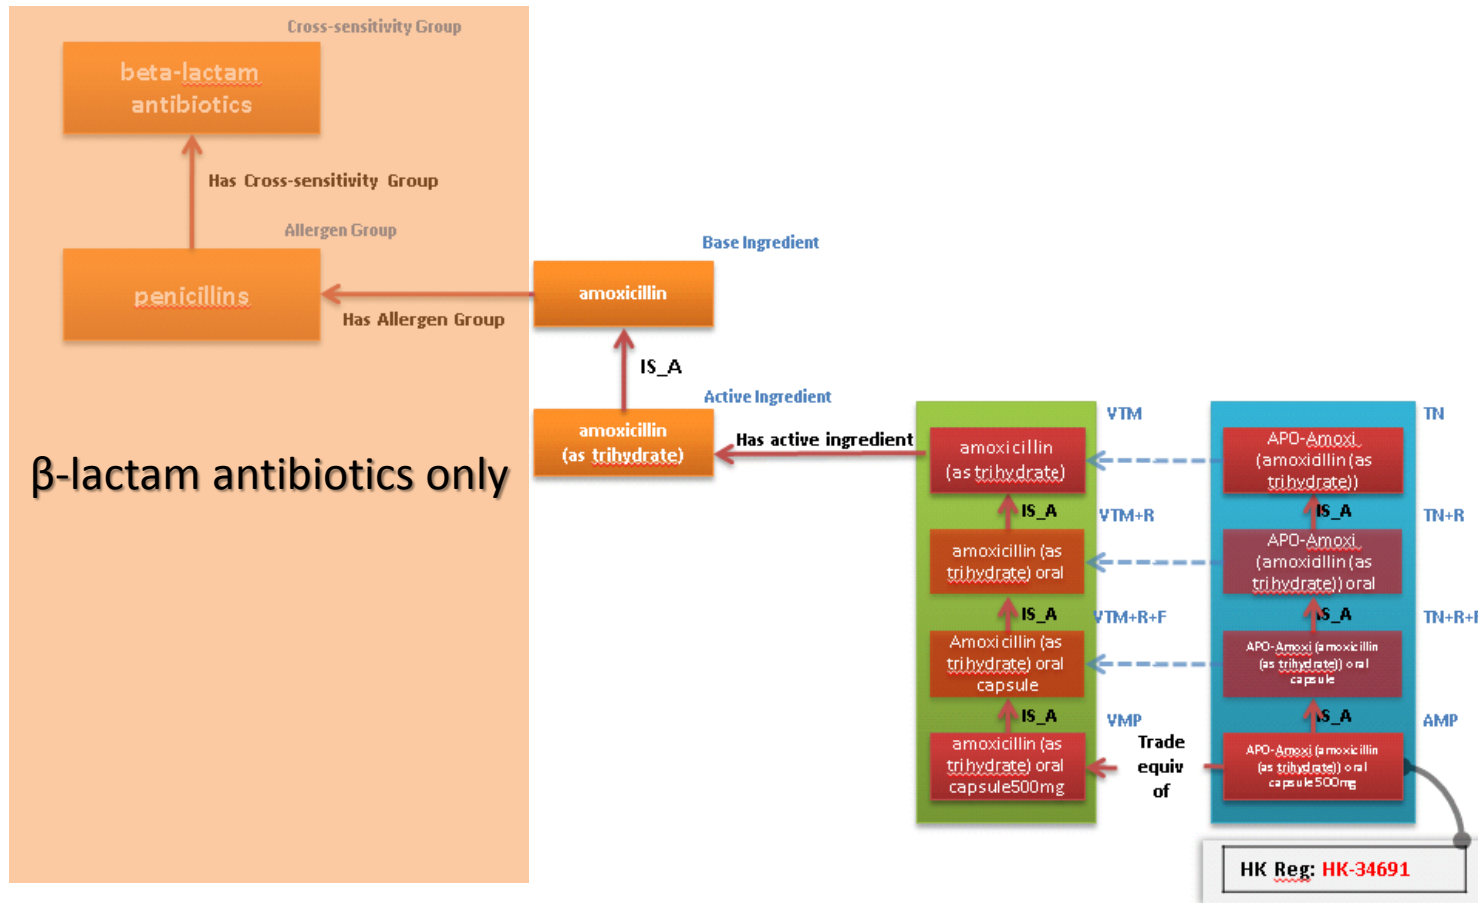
Cross-sensitivity Group

beta-lactam antibiotics

Has Cross-sensitivity Group

Allergen Group

penicillins

Has Allergen Group

β-lactam antibiotics only

Base Ingredient

amoxicillin

IS_A

Active Ingredient

amoxicillin (as trihydrate)

Has active ingredient

VTM

amoxicillin (as trihydrate)

IS_A

VTM+R

amoxicillin (as trihydrate) oral

IS_A

VTM+R+F

Amoxicillin (as trihydrate) oral capsule

IS_A

VMP

amoxicillin (as trihydrate) oral capsule500mg

Trade equiv of

TN

APO-Amoxi (amoxicillin (as trihydrate))

IS_A

TN+R

APO-Amoxi (amoxicillin (as trihydrate)) oral

IS_A

TN+R+F

APO-Amoxi (amoxicillin (as trihydrate)) oral capsule

IS_A

AMP

APO-Amoxi (amoxicillin (as trihydrate)) oral capsule 500mg

HK Reg: HK-34691